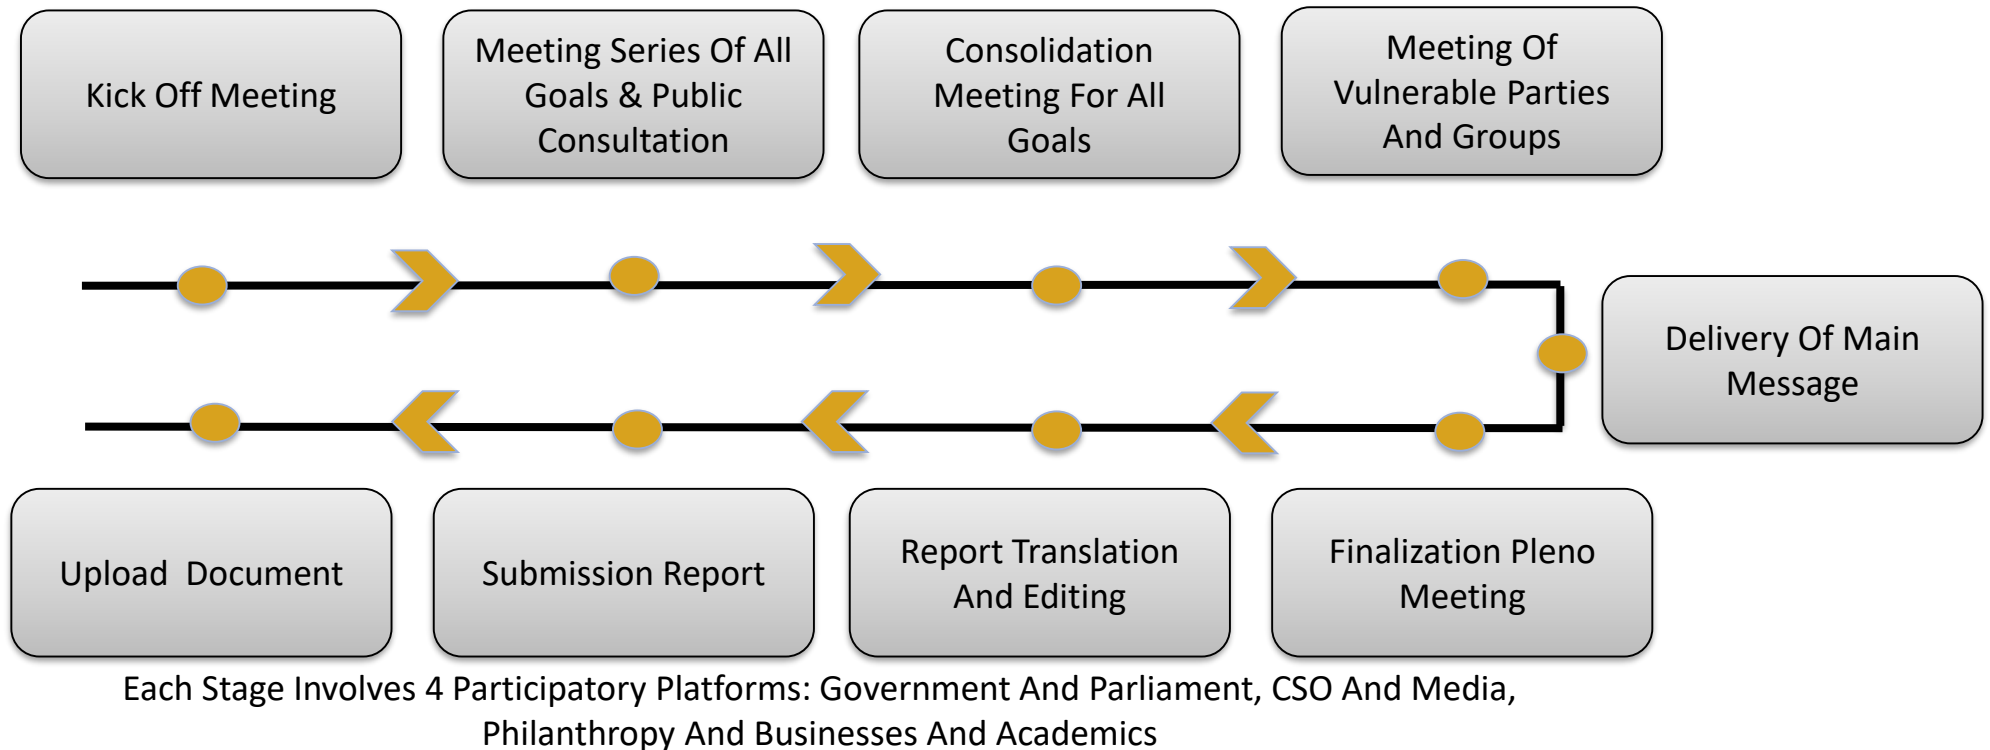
Kick Off Meeting

Meeting Series Of All Goals & Public Consultation

Consolidation Meeting For All Goals

Meeting Of Vulnerable Parties And Groups

Delivery Of Main Message

Upload  Document

Submission Report

Report Translation And Editing

Finalization Pleno Meeting

Each Stage Involves 4 Participatory Platforms: Government And Parliament, CSO And Media, Philanthropy And Businesses And Academics